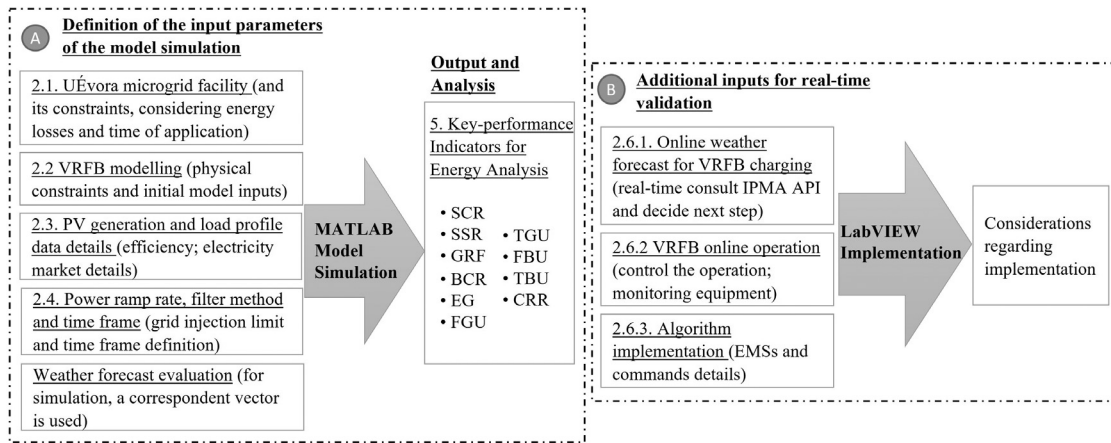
A

Definition of the input parameters of the model simulation

2.1. UÉvora microgrid facility (and its constraints, considering energy losses and time of application)

2.2 VRFB modelling (physical constraints and initial model inputs)

2.3. PV generation and load profile data details (efficiency; electricity market details)

2.4. Power ramp rate, filter method and time frame (grid injection limit and time frame definition)

Weather forecast evaluation (for simulation, a correspondent vector is used)

MATLAB Model Simulation

Output and Analysis

5. Key-performance Indicators for Energy Analysis

• SCR
• SSR
• GRF
• BCR
• EG
• FGU
• TGU
• FBU
• TBU
• CRR

B

Additional inputs for real-time validation

2.6.1. Online weather forecast for VRFB charging (real-time consult IPMA API and decide next step)

2.6.2 VRFB online operation (control the operation; monitoring equipment)

2.6.3. Algorithm implementation (EMSs and commands details)

LabVIEW Implementation

Considerations regarding implementation